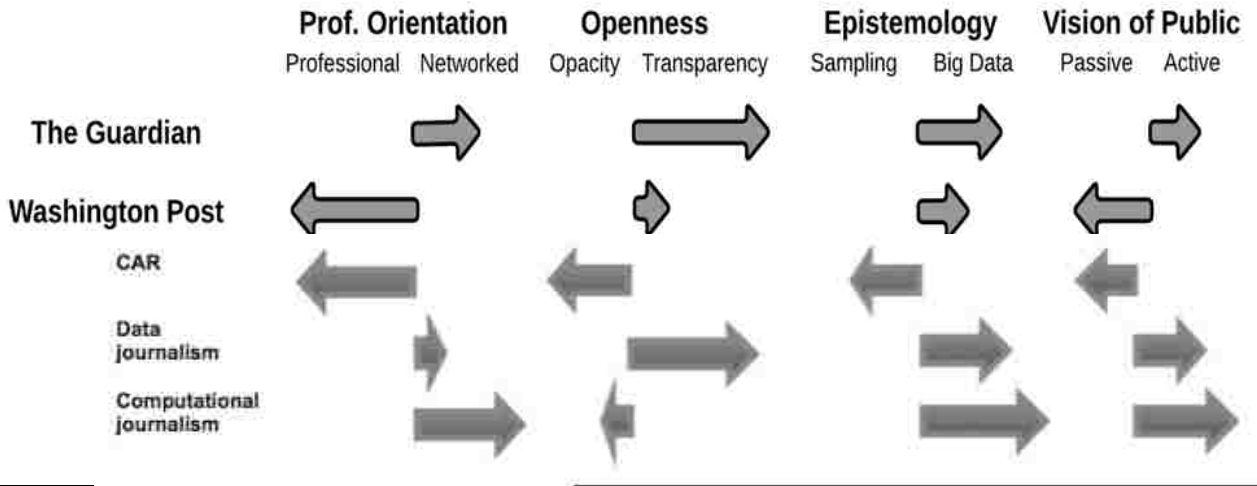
Prof. Orientation
Professional Networked

Openness
Opacity Transparency

Epistemology
Sampling Big Data

Vision of Public
Passive Active

The Guardian

Washington Post

CAR

Data journalism

Computational journalism